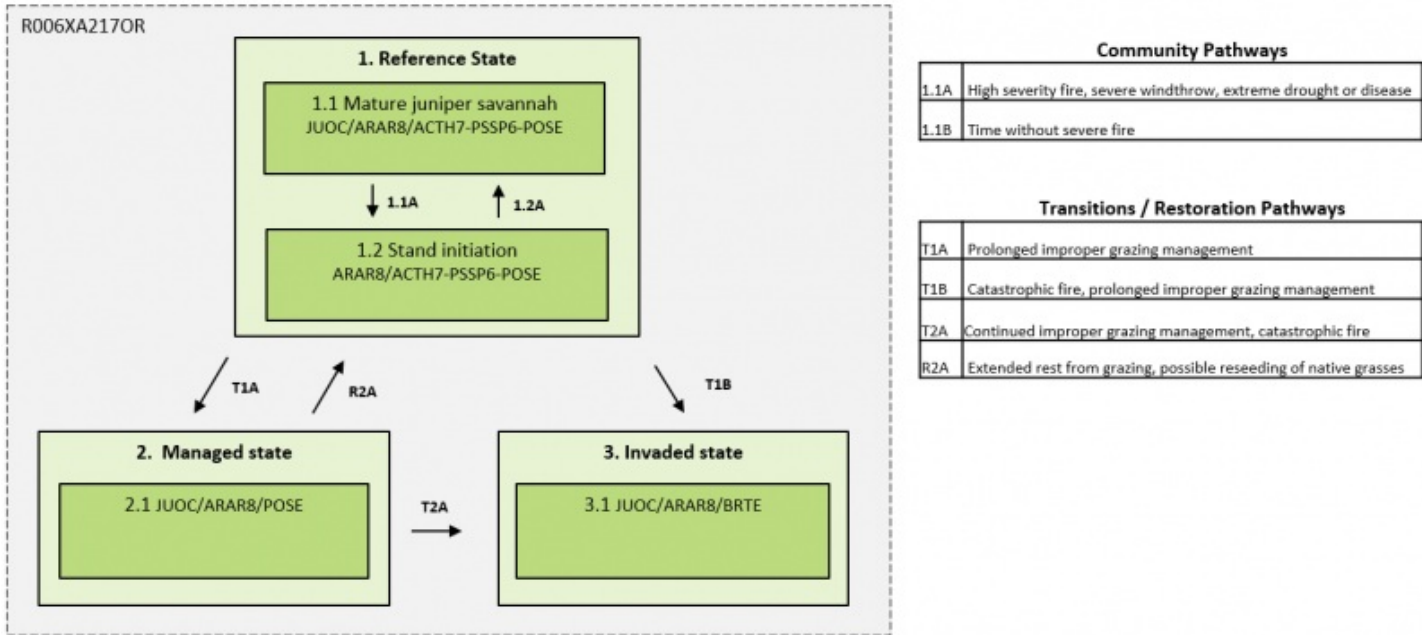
R006XA217OR

1. Reference State

1.1 Mature juniper savannah
JUOC/ARAR8/ACTH7-PSSP6-POSE

1.1A

1.2A

1.2 Stand initiation
ARAR8/ACTH7-PSSP6-POSE

T1A

R2A

T1B

2. Managed state

2.1 JUOC/ARAR8/POSE

T2A

3. Invaded state

3.1 JUOC/ARAR8/BRTE

Community Pathways

| | |
|---|---|
| 1.1A | High severity fire, severe windthrow, extreme drought or disease |
| 1.1B | Time without severe fire |

Transitions / Restoration Pathways

| | |
|---|---|
| T1A | Prolonged improper grazing management |
| T1B | Catastrophic fire, prolonged improper grazing management |
| T2A | Continued improper grazing management, catastrophic fire |
| R2A | Extended rest from grazing, possible reseeding of native grasses |